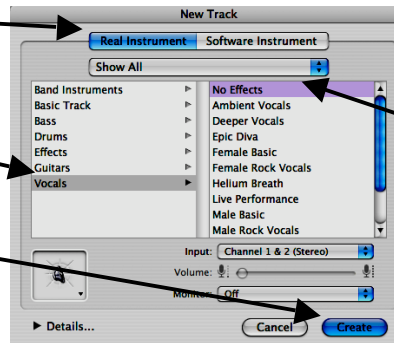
New Track

Real Instrument | Software Instrument

Show All

Band Instruments
Basic Track
Bass
Drums
Effects
Guitars
Vocals

No Effects
Ambient Vocals
Deeper Vocals
Epic Diva
Female Basic
Female Rock Vocals
Helium Breath
Live Performance
Male Basic
Male Rock Vocals

Input: Channel 1 & 2 (Stereo)

Volume:

Monitor: Off

▶ Details...

Cancel

Create